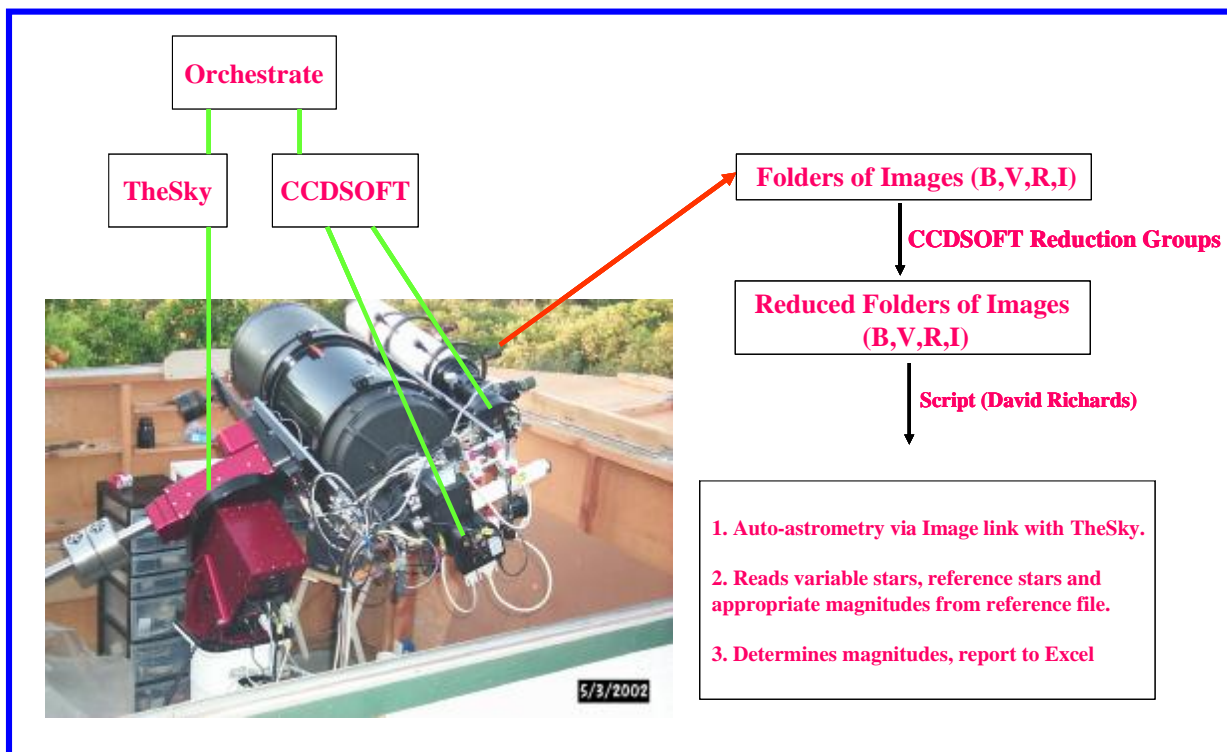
Orchestrate

TheSky

CCDSOFT

Folders of Images (B,V,R,I)

CCDSOFT Reduction Groups

Reduced Folders of Images (B,V,R,I)

Script (David Richards)

1. Auto-astrometry via Image link with TheSky.

2. Reads variable stars, reference stars and appropriate magnitudes from reference file.

3. Determines magnitudes, report to Excel

5/3/2002